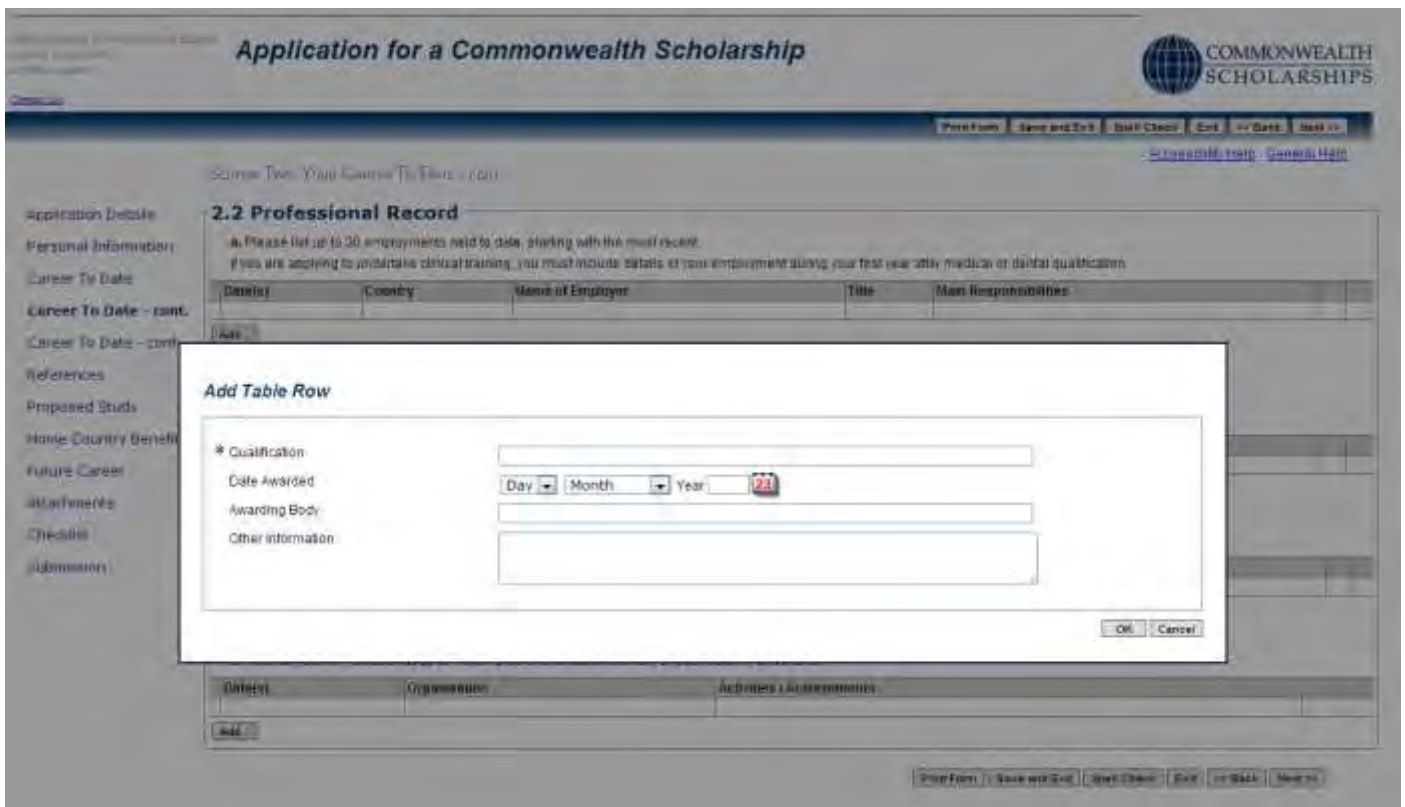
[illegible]

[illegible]

Application for a Commonwealth Scholarship

COMMONWEALTH SCHOLARSHIPS

Print Form | Save and Exit | Spell Check | Exit | << Back | Next >>

Accessibility Help · Generic Help

Section Two: Your Career To Date - cont.

Application Details
Personal Information
Career To Date
Career To Date - cont.
Career To Date - cont.
References
Proposed Study
Home Country Benefit
Future Career
Attachments
Checklist
Submission

2.2 Professional Record

a. Please list up to 30 employments held to date, starting with the most recent.
If you are applying to undertake clinical training, you must include details of your employment during your first year after medical or dental qualification.

| Date(s) | Country | Name of Employer | Title | Main Responsibilities |
|---|---|---|---|---|
| | | | | |

Add

Add Table Row

* Qualification
Date Awarded Day Month Year 23
Awarding Body
Other information

OK Cancel

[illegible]

| Date(s) | Organisation | Activities / Achievements |
|---|---|---|
| | | |

Add

Print Form | Save and Exit | Spell Check | Exit | << Back | Next >>